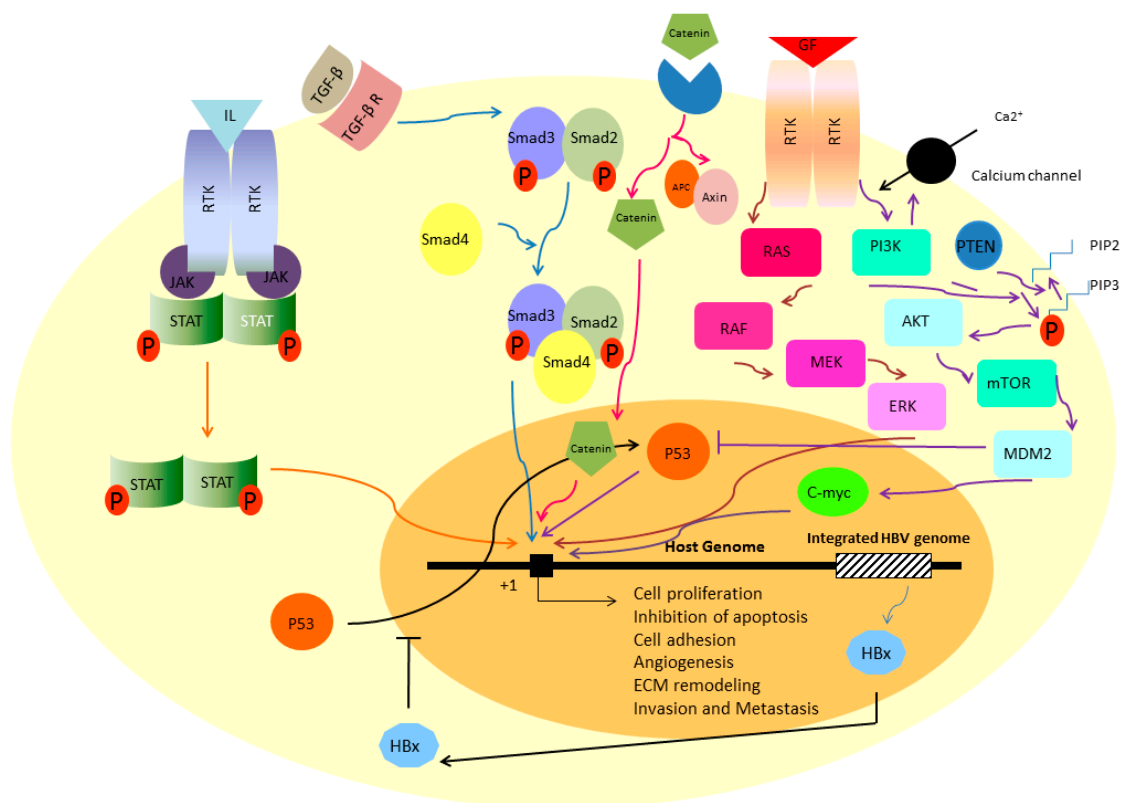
IL
RTK
RTK
JAK
JAK
STAT
STAT
P
P
TGF-β
TGF-β R
Smad3
Smad2
P
P
Catenin
GF
RTK
RTK
$Ca2^+$
Calcium channel
APC
Axin
Catenin
Smad4
RAS
PI3K
PTEN
PIP2
PIP3
Smad3
Smad2
Smad4
P
P
RAF
AKT
P
MEK
mTOR
ERK
STAT
STAT
P
P
Catenin
P53
MDM2
C-myc
Host Genome
Integrated HBV genome
+1
P53
Cell proliferation
Inhibition of apoptosis
Cell adhesion
Angiogenesis
ECM remodeling
Invasion and Metastasis
HBx
HBx